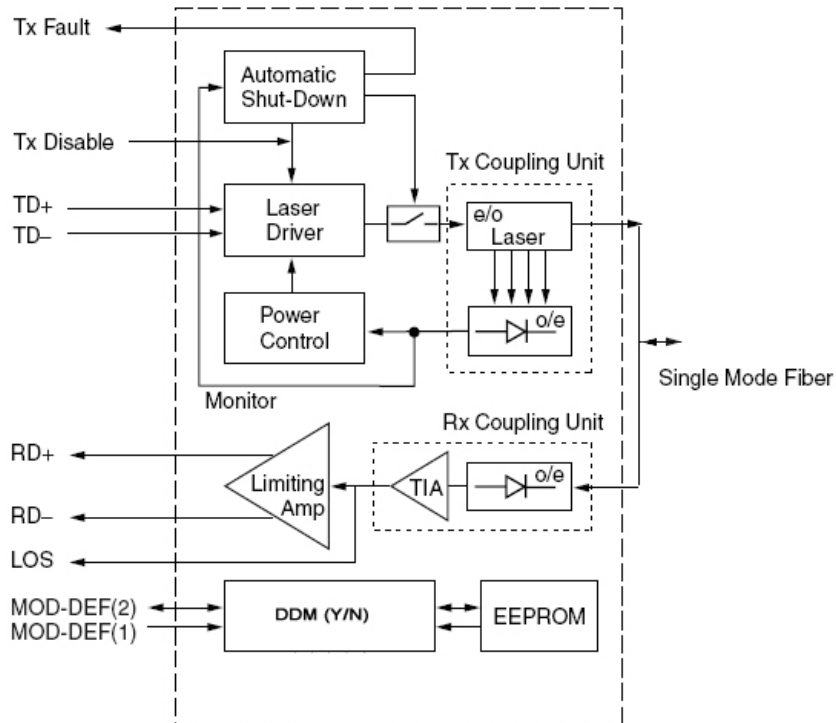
Tx Fault

Automatic Shut-Down

Tx Disable

Tx Coupling Unit

TD+

TD–

Laser Driver

e/o

Laser

Power Control

o/e

Single Mode Fiber

Monitor

Rx Coupling Unit

RD+

Limiting Amp

TIA

o/e

RD–

LOS

MOD-DEF(2)

MOD-DEF(1)

DDM (Y/N)

EEPROM